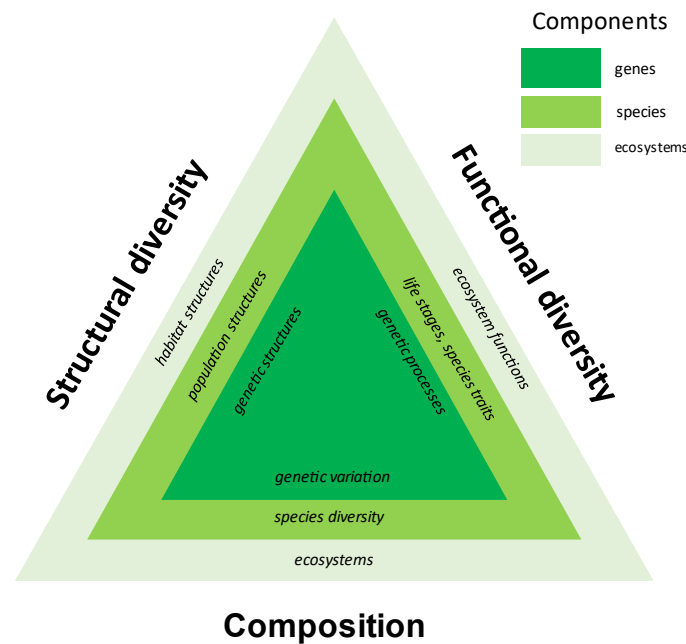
Components

genes

species

ecosystems

Structural diversity

Functional diversity

habitat structures

population structures

genetic structures

ecosystem functions

life stages, species traits

genetic processes

genetic variation

species diversity

ecosystems

Composition